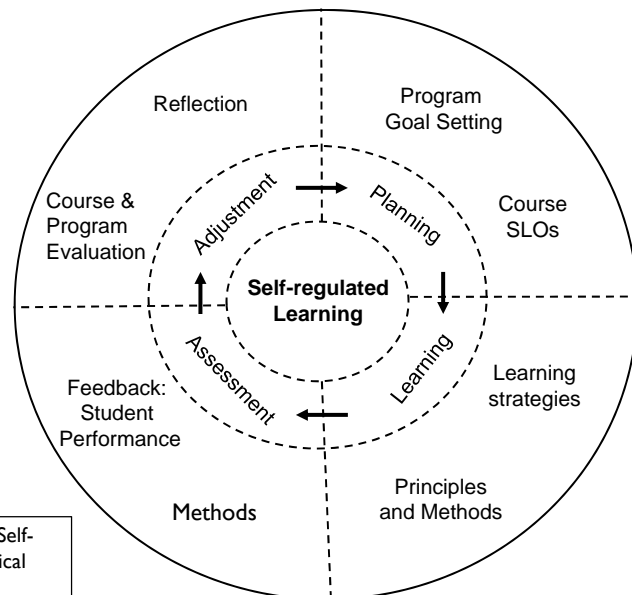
Reflection

Program Goal Setting

Course & Program Evaluation

Adjustment

Planning

Course SLOs

Self-regulated Learning

Assessment

Learning

Feedback: Student Performance

Learning strategies

Methods

Principles and Methods

Self-

ical